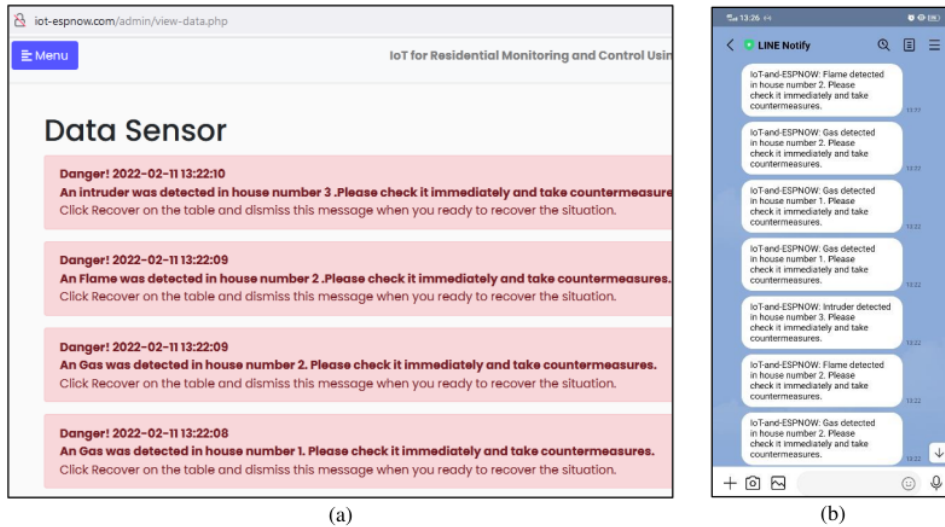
iot-espnow.com/admin/view-data.php

Menu

IoT for Residential Monitoring and Control Usin

Data Sensor

Danger! 2022-02-11 13:22:10
An intruder was detected in house number 3 .Please check it immediately and take countermeasure
Click Recover on the table and dismiss this message when you ready to recover the situation.

Danger! 2022-02-11 13:22:09
An Flame was detected in house number 2 .Please check it immediately and take countermeasures.
Click Recover on the table and dismiss this message when you ready to recover the situation.

Danger! 2022-02-11 13:22:09
An Gas was detected in house number 2. Please check it immediately and take countermeasures.
Click Recover on the table and dismiss this message when you ready to recover the situation.

Danger! 2022-02-11 13:22:08
An Gas was detected in house number 1. Please check it immediately and take countermeasures.
Click Recover on the table and dismiss this message when you ready to recover the situation.

(a)

13:26

LINE Notify

IoT-and-ESPNOW: Flame detected in house number 2. Please check it immediately and take countermeasures.

IoT-and-ESPNOW: Gas detected in house number 2. Please check it immediately and take countermeasures.

IoT-and-ESPNOW: Gas detected in house number 1. Please check it immediately and take countermeasures.

IoT-and-ESPNOW: Gas detected in house number 1. Please check it immediately and take countermeasures.

IoT-and-ESPNOW: Intruder detected in house number 3. Please check it immediately and take countermeasures.

IoT-and-ESPNOW: Flame detected in house number 2. Please check it immediately and take countermeasures.

IoT-and-ESPNOW: Gas detected in house number 2. Please check it immediately and take countermeasures.

(b)